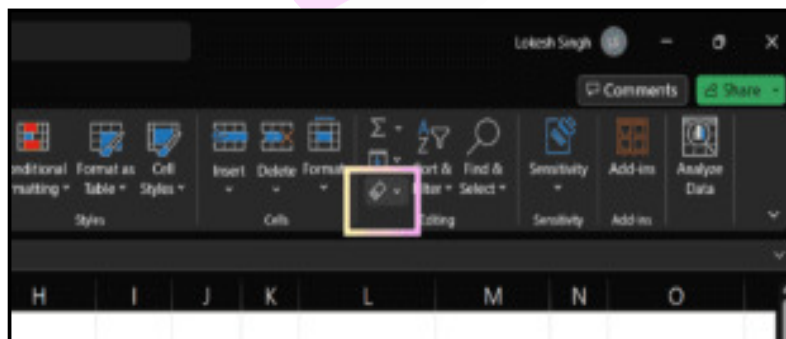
Lokesh Singh

Comments

Share

nditional matting

Format as Table

Cell Styles

Styles

Insert

Delete

Format

Cells

Sort & Filter

Find & Select

Editing

Sensitivity

Sensitivity

Add-ins

Add-ins

Analyze Data

H I J K L M N O